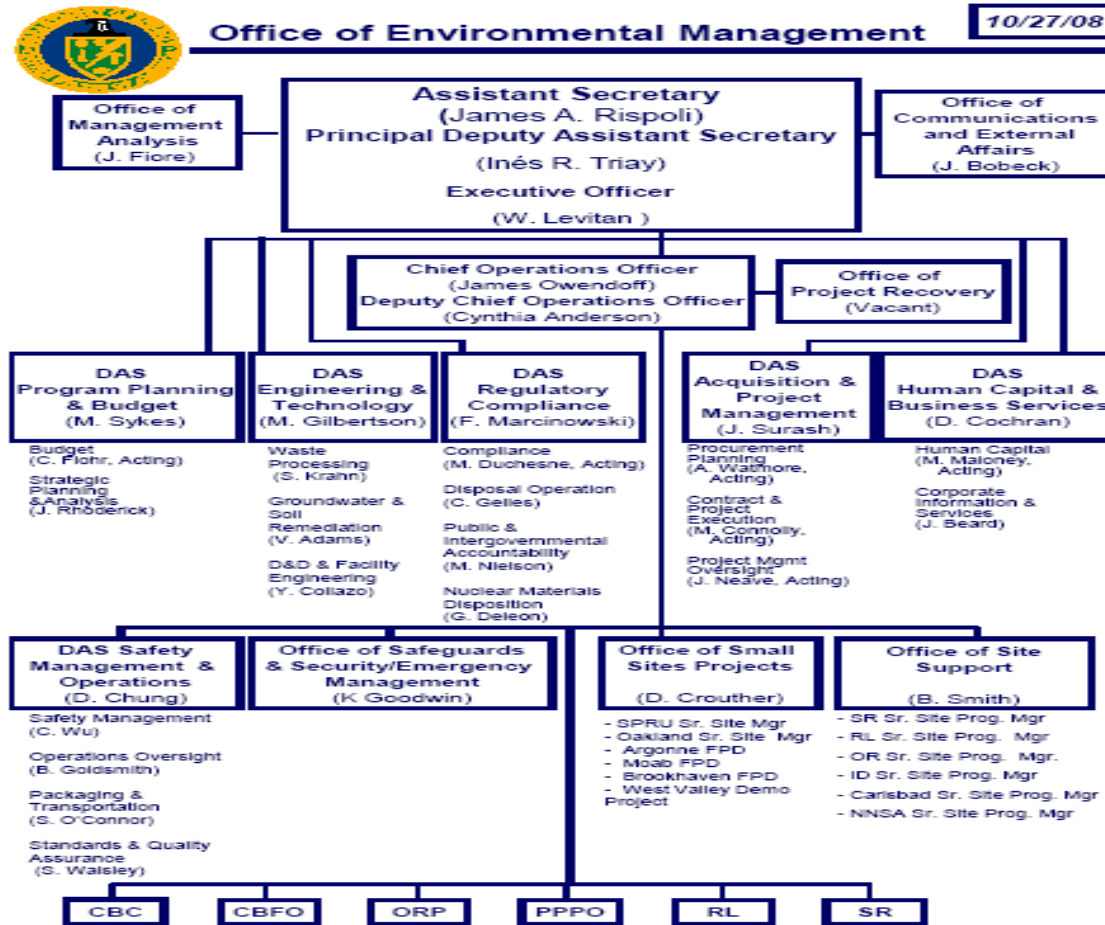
Office of Environmental Management

10/27/08

Office of Management Analysis (J. Fiore)

Assistant Secretary (James A. Rispoli) Principal Deputy Assistant Secretary (Inés R. Triay) Executive Officer (W. Levitan )

Office of Communications and External Affairs (J. Bobeck)

Chief Operations Officer (James Owendoff) Deputy Chief Operations Officer (Cynthia Anderson)

Office of Project Recovery (Vacant)

DAS Program Planning & Budget (M. Sykes)

Budget (C. Flohr, Acting)
Strategic Planning &Analysis (J. Rhoderick)

DAS Engineering & Technology (M. Gilbertson)

Waste Processing (S. Krahn)
Groundwater & Soil Remediation (V. Adams)
D&D & Facility Engineering (Y. Collazo)

DAS Regulatory Compliance (F. Marcinowski)

Compliance (M. Duchesne, Acting)
Disposal Operation (C. Gelles)
Public & Intergovernmental Accountability (M. Nielson)
Nuclear Materials Disposition (G. Deleon)

DAS Acquisition & Project Management (J. Surash)

Procurement Planning (A. Wathmore, Acting)
Contract & Project Execution (M. Connolly, Acting)
Project Mgmt Oversight (J. Neave, Acting)

DAS Human Capital & Business Services (D. Cochran)

Human Capital (M. Maloney, Acting)
Corporate Information & Services (J. Beard)

DAS Safety Management & Operations (D. Chung)

Safety Management (C. Wu)
Operations Oversight (B. Goldsmith)
Packaging & Transportation (S. O'Connor)
Standards & Quality Assurance (S. Walsley)

Office of Safeguards & Security/Emergency Management (K Goodwin)

Office of Small Sites Projects (D. Crouther)

- SPRU Sr. Site Mgr
- Oakland Sr. Site Mgr
- Argonne FPD
- Moab FPD
- Brookhaven FPD
- West Valley Demo Project

Office of Site Support (B. Smith)

- SR Sr. Site Prog. Mgr
- RL Sr. Site Prog. Mgr
- OR Sr. Site Prog. Mgr.
- ID Sr. Site Prog. Mgr
- Carlsbad Sr. Site Prog. Mgr
- NNSA Sr. Site Prog. Mgr

CBC | CBFO | ORP | PPPO | RL | SR